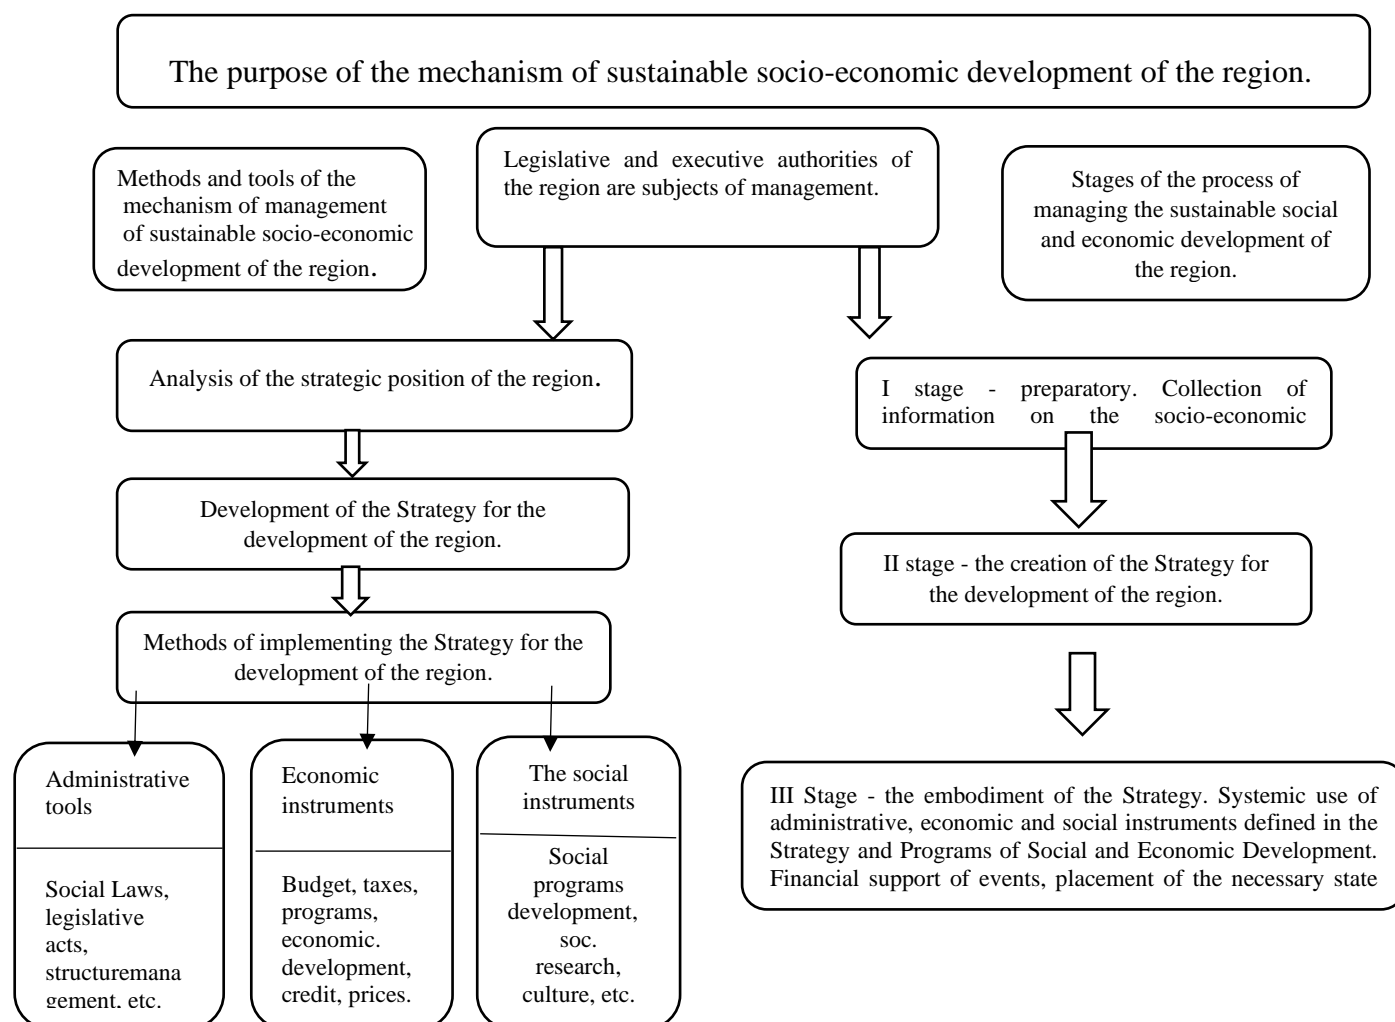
The purpose of the mechanism of sustainable socio-economic development of the region.

Methods and tools of the mechanism of management of sustainable socio-economic development of the region.

Legislative and executive authorities of the region are subjects of management.

Stages of the process of managing the sustainable social and economic development of the region.

Analysis of the strategic position of the region.

I stage - preparatory. Collection of information on the socio-economic

Development of the Strategy for the development of the region.

II stage - the creation of the Strategy for the development of the region.

Methods of implementing the Strategy for the development of the region.

Administrative tools

Social Laws, legislative acts, structuremana gement, etc.

Economic instruments

Budget, taxes, programs, economic. development, credit, prices.

The social instruments

Social programs development, soc. research, culture, etc.

III Stage - the embodiment of the Strategy. Systemic use of administrative, economic and social instruments defined in the Strategy and Programs of Social and Economic Development. Financial support of events, placement of the necessary state